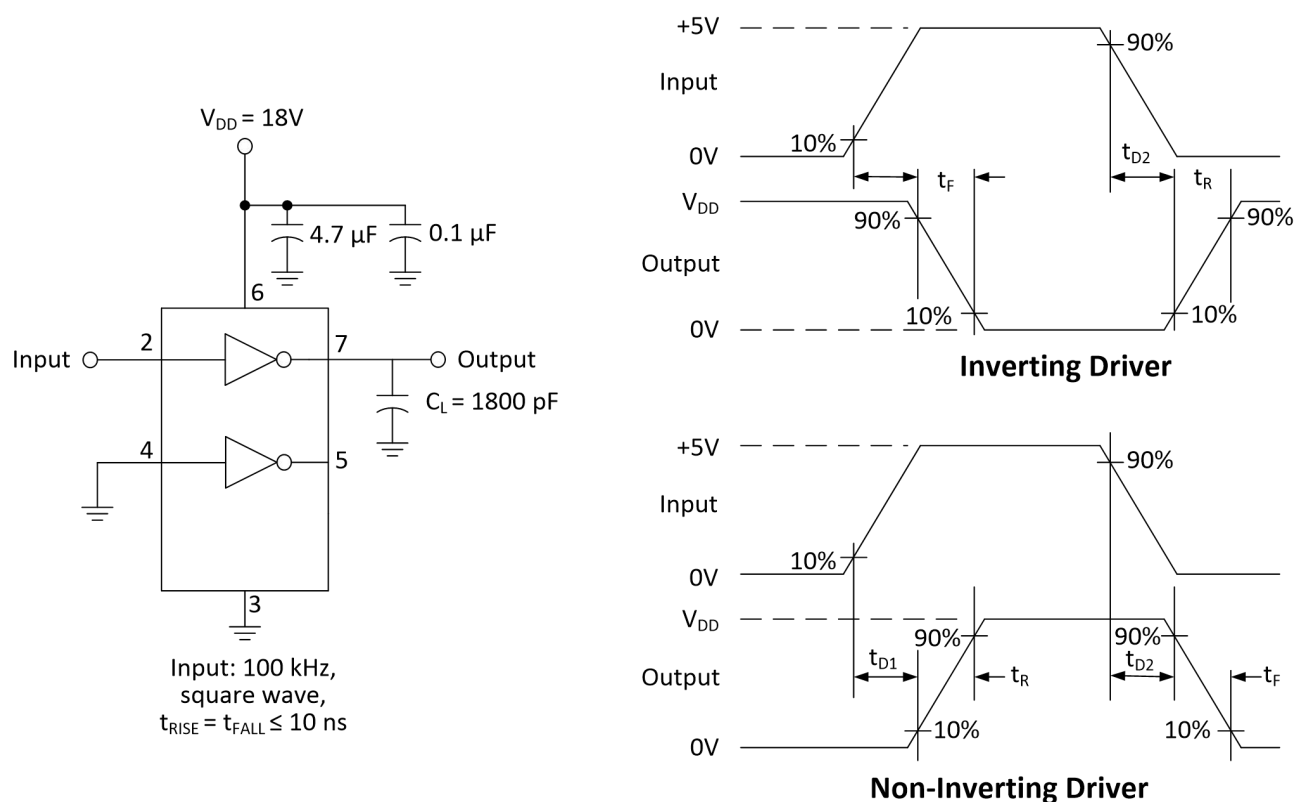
$V_{DD}$ = 18V

4.7 µF

0.1 µF

6

2

7

Input

Output

$C_L$ = 1800 pF

4

5

3

Input: 100 kHz, square wave, $t_{RISE} = t_{FALL} \leq 10$ ns

+5V

90%

Input

10%

0V

$t_{D2}$

$t_F$

$t_R$

$V_{DD}$

90%

90%

Output

10%

10%

0V

Inverting Driver

+5V

90%

Input

10%

0V

$V_{DD}$

90%

90%

$t_{D1}$

$t_{D2}$

Output

$t_R$

$t_F$

10%

10%

0V

Non-Inverting Driver